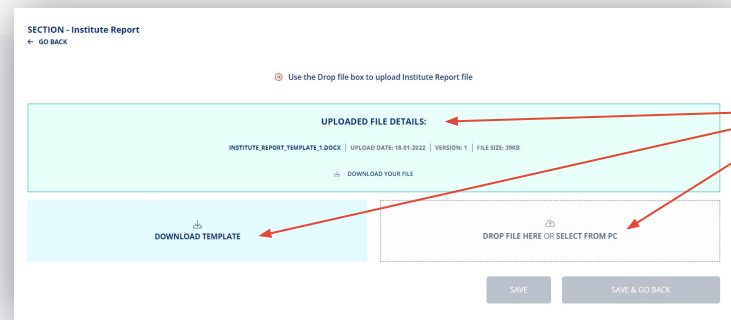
SECTION - Institute Report
← GO BACK

Use the Drop file box to upload Institute Report file

UPLOADED FILE DETAILS:

INSTITUTE_REPORT_TEMPLATE_1.DOCX | UPLOAD DATE: 18-01-2022 | VERSION: 1 | FILE SIZE: 39KB

DOWNLOAD YOUR FILE

DOWNLOAD TEMPLATE

DROP FILE HERE OR SELECT FROM PC

SAVE

SAVE & GO BACK